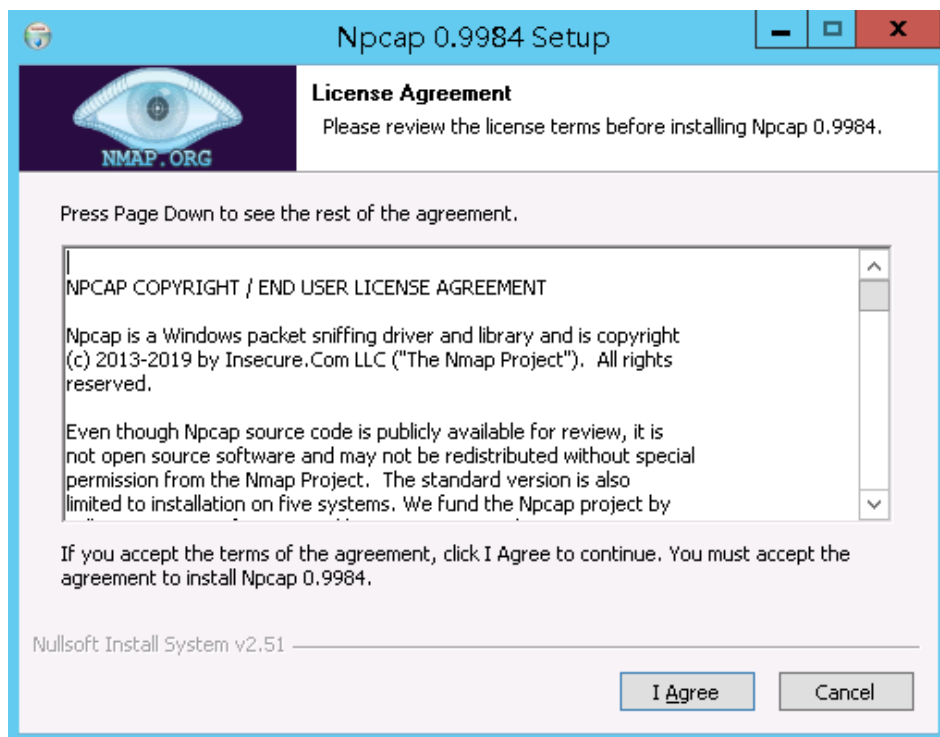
Npcap 0.9984 Setup

NMAP.ORG

License Agreement

Please review the license terms before installing Npcap 0.9984.

Press Page Down to see the rest of the agreement.

NPCAP COPYRIGHT / END USER LICENSE AGREEMENT

Npcap is a Windows packet sniffing driver and library and is copyright (c) 2013-2019 by Insecure.Com LLC ("The Nmap Project"). All rights reserved.

Even though Npcap source code is publicly available for review, it is not open source software and may not be redistributed without special permission from the Nmap Project. The standard version is also limited to installation on five systems. We fund the Npcap project by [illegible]

If you accept the terms of the agreement, click I Agree to continue. You must accept the agreement to install Npcap 0.9984.

Nullsoft Install System v2.51

I Agree

Cancel